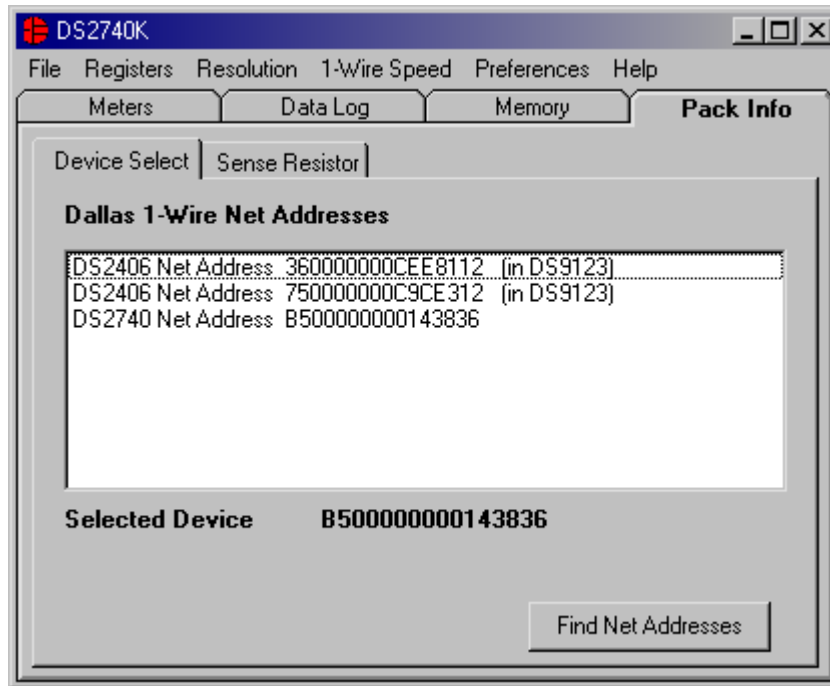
DS2740K

File Registers Resolution 1-Wire Speed Preferences Help

Meters | Data Log | Memory | Pack Info

Device Select | Sense Resistor

Dallas 1-Wire Net Addresses

DS2406 Net Address 360000000CEE8112 (in DS9123)
DS2406 Net Address 750000000C9CE312 (in DS9123)
DS2740 Net Address B500000000143836

Selected Device B500000000143836

Find Net Addresses